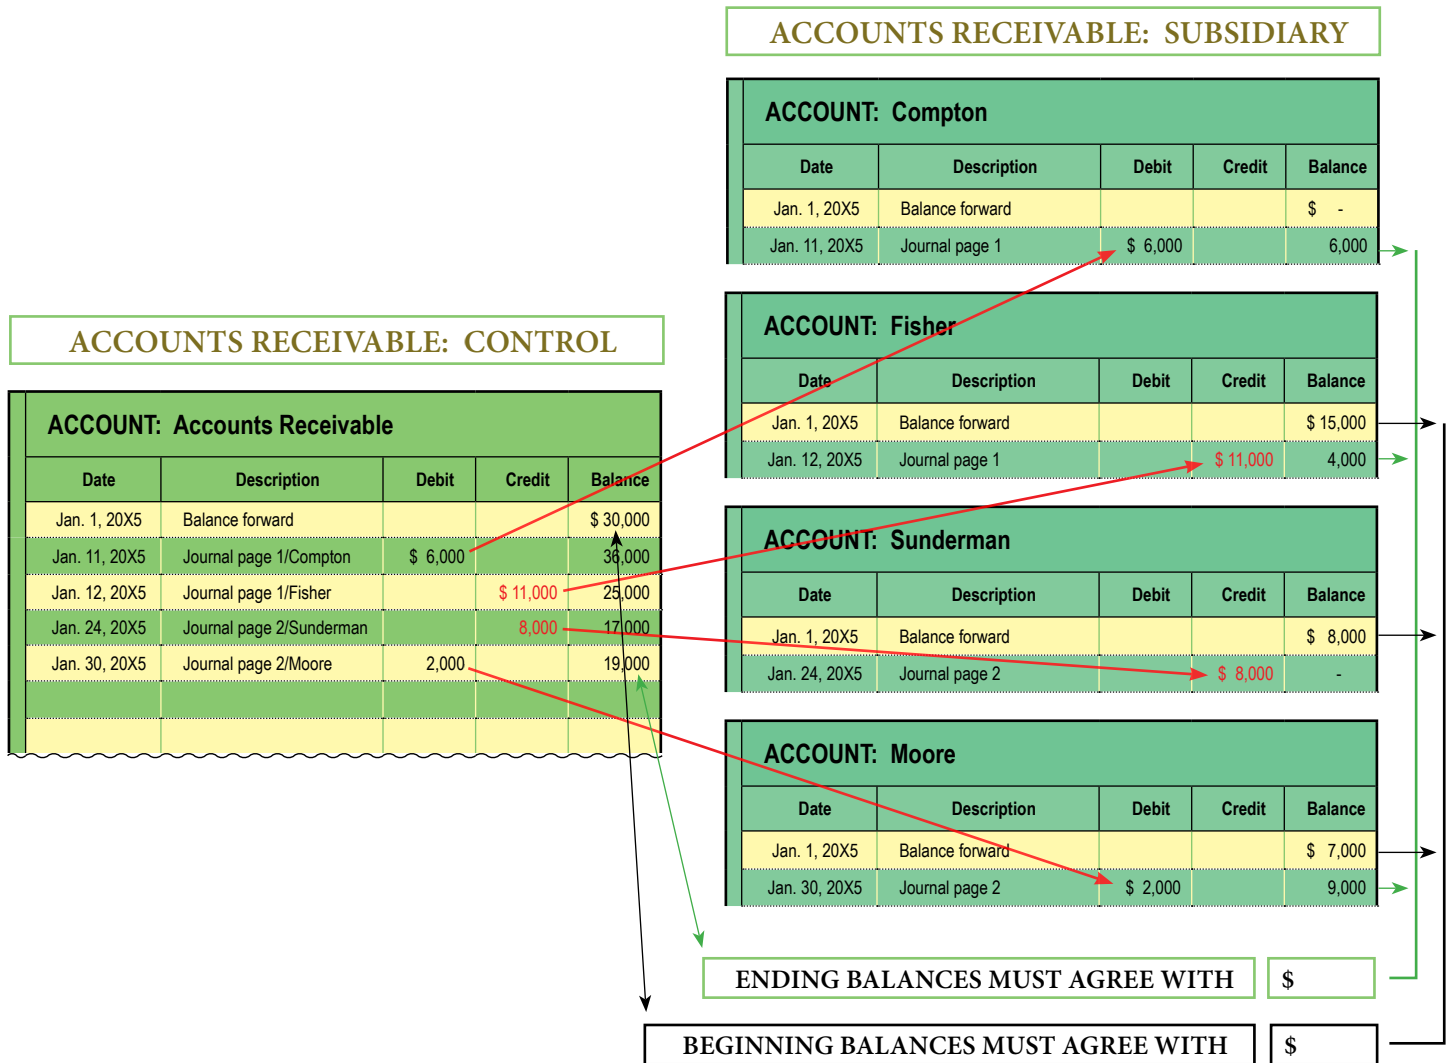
ACCOUNTS RECEIVABLE: SUBSIDIARY

ACCOUNT: Compton

| Date | Description | Debit | Credit | Balance |
|---|---|---|---|---|
| Jan. 1, 20X5 | Balance forward | | | $ - |
| Jan. 11, 20X5 | Journal page 1 | $ 6,000 | | 6,000 |

ACCOUNT: Fisher

| Date | Description | Debit | Credit | Balance |
|---|---|---|---|---|
| Jan. 1, 20X5 | Balance forward | | | $ 15,000 |
| Jan. 12, 20X5 | Journal page 1 | | $ 11,000 | 4,000 |

ACCOUNTS RECEIVABLE: CONTROL

ACCOUNT: Accounts Receivable

| Date | Description | Debit | Credit | Balance |
|---|---|---|---|---|
| Jan. 1, 20X5 | Balance forward | | | $ 30,000 |
| Jan. 11, 20X5 | Journal page 1/Compton | $ 6,000 | | 36,000 |
| Jan. 12, 20X5 | Journal page 1/Fisher | | $ 11,000 | 25,000 |
| Jan. 24, 20X5 | Journal page 2/Sunderman | | 8,000 | 17,000 |
| Jan. 30, 20X5 | Journal page 2/Moore | 2,000 | | 19,000 |
| | | | | |
| | | | | |

ACCOUNT: Sunderman

| Date | Description | Debit | Credit | Balance |
|---|---|---|---|---|
| Jan. 1, 20X5 | Balance forward | | | $ 8,000 |
| Jan. 24, 20X5 | Journal page 2 | | $ 8,000 | - |

ACCOUNT: Moore

| Date | Description | Debit | Credit | Balance |
|---|---|---|---|---|
| Jan. 1, 20X5 | Balance forward | | | $ 7,000 |
| Jan. 30, 20X5 | Journal page 2 | $ 2,000 | | 9,000 |

ENDING BALANCES MUST AGREE WITH $

BEGINNING BALANCES MUST AGREE WITH $